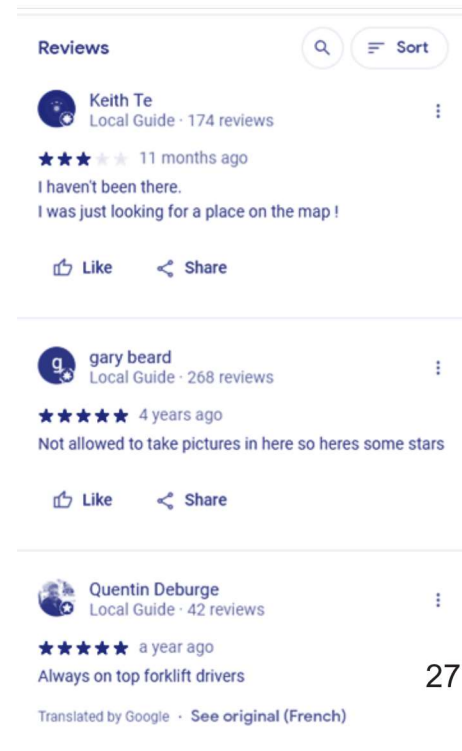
Reviews

Sort

Keith Te
Local Guide · 174 reviews

11 months ago

I haven't been there.
I was just looking for a place on the map !

Like Share

gary beard
Local Guide · 268 reviews

4 years ago

Not allowed to take pictures in here so heres some stars

Like Share

Quentin Deburge
Local Guide · 42 reviews

a year ago

Always on top forklift drivers

27

Translated by Google · See original (French)